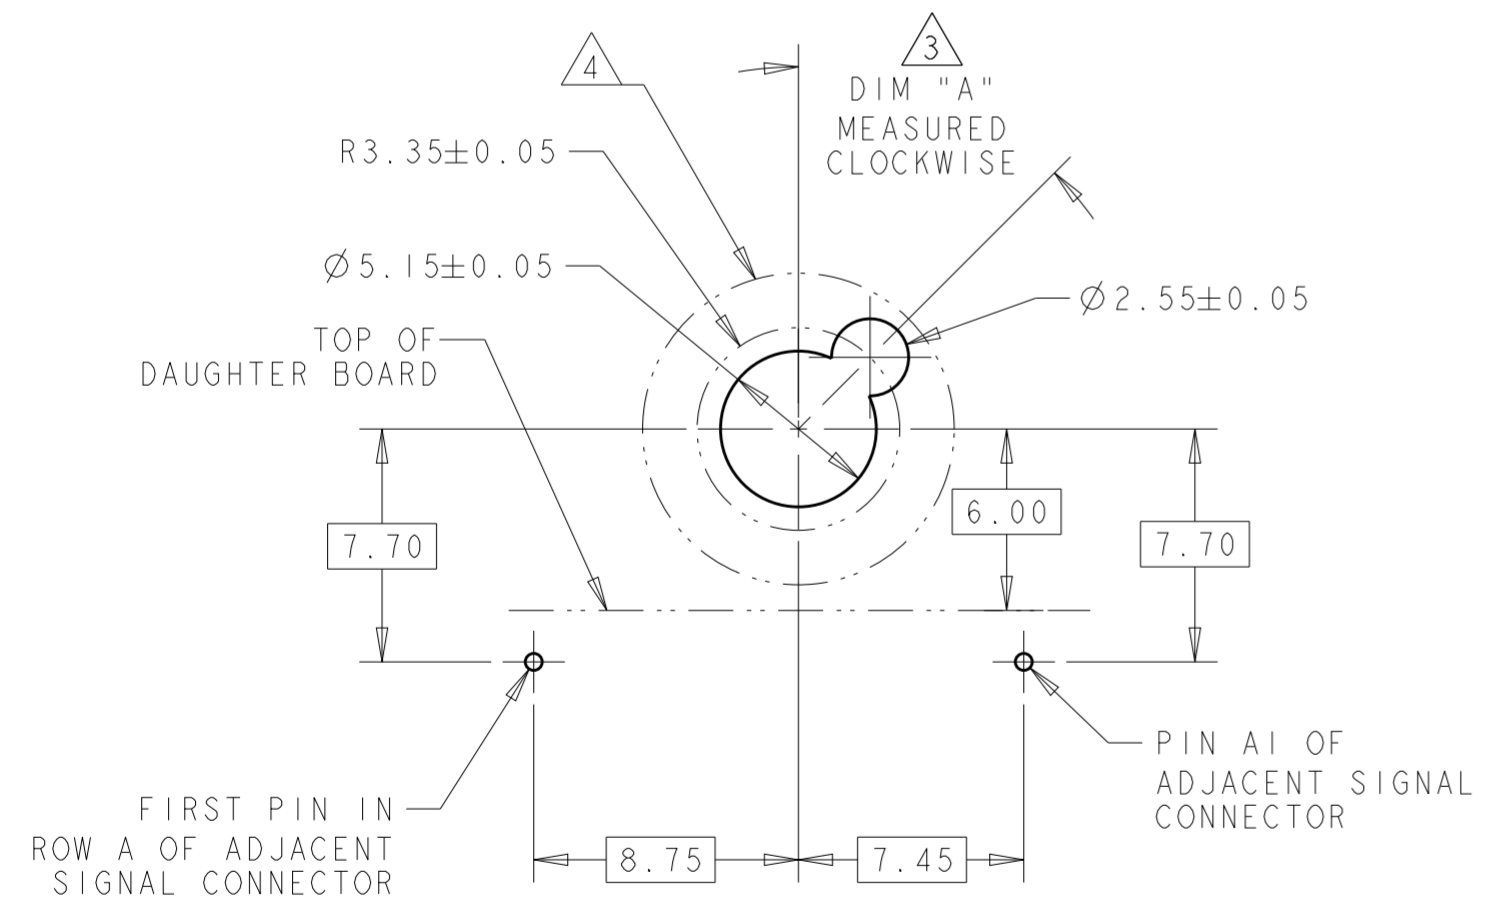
4

3

DIM "A" MEASURED CLOCKWISE

R3.35±0.05

$\varnothing$5.15±0.05

$\varnothing$2.55±0.05

TOP OF DAUGHTER BOARD

7.70

6.00

7.70

PIN AI OF ADJACENT SIGNAL CONNECTOR

FIRST PIN IN ROW A OF ADJACENT SIGNAL CONNECTOR

8.75

7.45